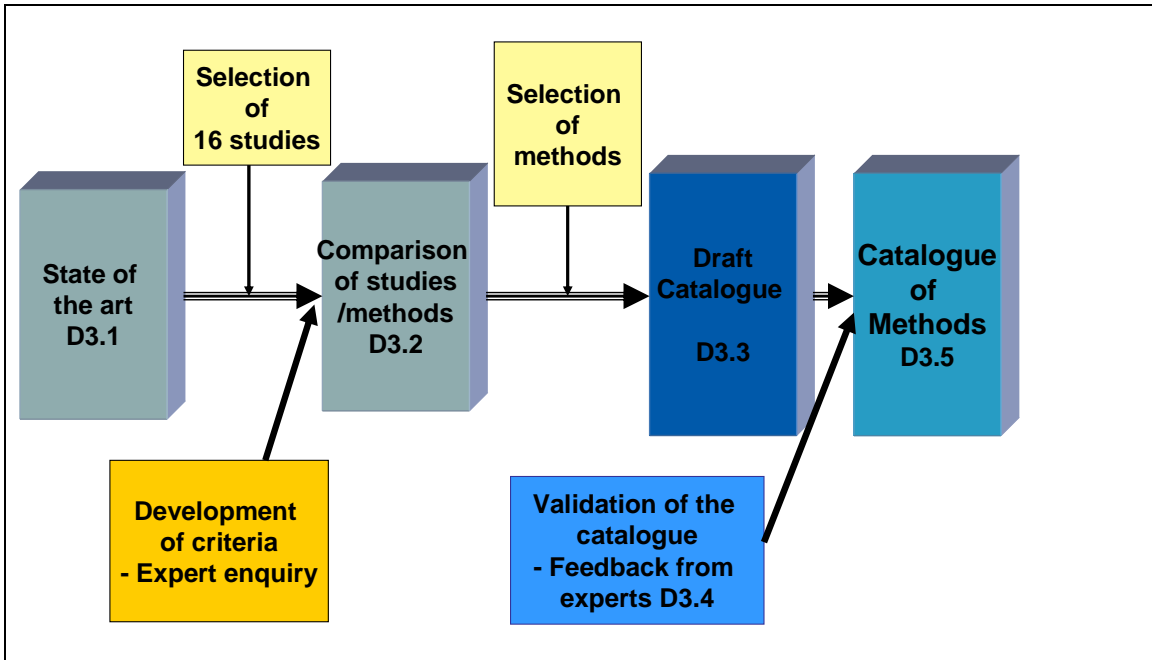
Selection of 16 studies

Selection of methods

State of the art D3.1

Comparison of studies /methods D3.2

Draft Catalogue

D3.3

Catalogue of Methods D3.5

Development of criteria - Expert enquiry

Validation of the catalogue - Feedback from experts D3.4